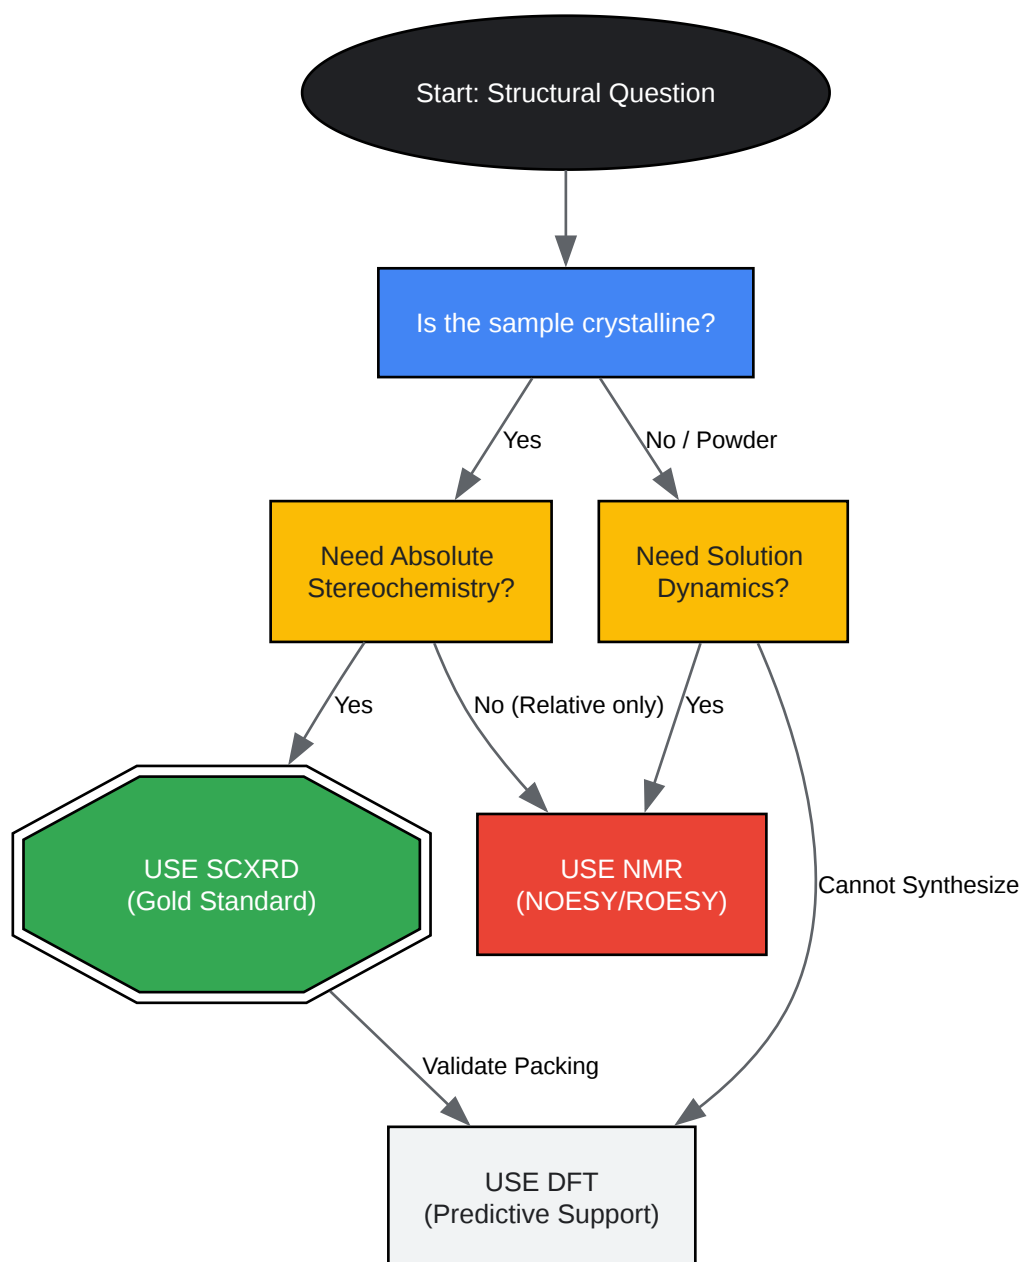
Start: Structural Question

Is the sample crystalline?

Yes

No / Powder

Need Absolute Stereochemistry?

Need Solution Dynamics?

Yes

No (Relative only)

Yes

USE SCXRD
(Gold Standard)

USE NMR
(NOESY/ROESY)

Cannot Synthesize

Validate Packing

USE DFT
(Predictive Support)